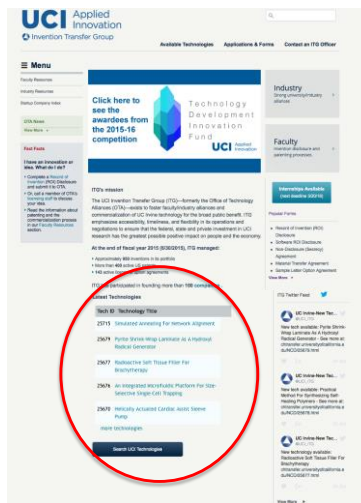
UCI Applied Innovation
Invention Transfer Group

Available Technologies | Applications & Forms | Contact an ITG Officer

Menu
Faculty Resources
Industry Resources
Startup Company Index

OTA News
View More

Fast Facts
I have an innovation or idea. What do I do?
Complete a Record of Invention (ROI) Disclosure and submit it to OTA.
Or, call a member of OTA's licensing staff to discuss your idea.
Read the information about patenting and the commercialization process in our Faculty Resources section.

Click here to see the awardees from the 2015-16 competition

Technology Development Innovation Fund
UCI Applied Innovation

Industry
Driving university/industry alliances

Faculty
Invention disclosure and patenting processes

Internships Available (post date 3/25/15)

Popular Forms
Record of Invention (ROI) Disclosure
Software ROI Disclosure
Non-Disclosure (Secrecy) Agreement
Material Transfer Agreement
Sample Letter Option Agreement
View More

ITG's mission
The UCI Invention Transfer Group (ITG)—formerly the Office of Technology Alliances (OTA)—exists to foster faculty/industry alliances and commercialization of UC Irvine technology for the broad public benefit. ITG emphasizes accessibility, timeliness, and flexibility in its operations and negotiations to ensure that the federal, state and private investment in UCI research has the greatest possible positive impact on people and the economy.

At the end of fiscal year 2015 (6/30/2015), ITG managed:
Approximately 950 inventions in its portfolio
More than 400 active US patents
140 active licenses/option agreements

ITG has participated in founding more than 100 companies

Latest Technologies

| Tech ID | Technology Title |
|---|---|
| 27715 | Simulated Annealing For Network Alignment |
| 23679 | Pyrite Shrink-Wrap Laminate As A Hydroxyl Radical Generator |
| 23677 | Radioactive Soft Tissue Filler For Brachytherapy |
| 23676 | An Integrated Microfluidic Platform For Size-Selective Single-Cell Trapping |
| 23670 | Metically Actuated Cardiac Assist Sleeve Pump |

more technologies

Search UCI Technologies

ITG Twitter Feed
UCI Irvine-New Tec... @UCI_ITG
New tech available: Pyrite Shrink-Wrap Laminate As A Hydroxyl Radical Generator - See more at: ofccxnetw.universityofcalifornia.edu/NCD/28679.html

UCI Irvine-New Tec... @UCI_ITG
New tech available: Practical Method For Synthesizing Self-Healing Polymers - See more at: ofccxnetw.universityofcalifornia.edu/NCD/28679.html

UCI Irvine-New Tec... @UCI_ITG
New technology available: Radioactive Soft Tissue Filler For Brachytherapy ofccxnetw.universityofcalifornia.edu/NCD/28677.html

View More